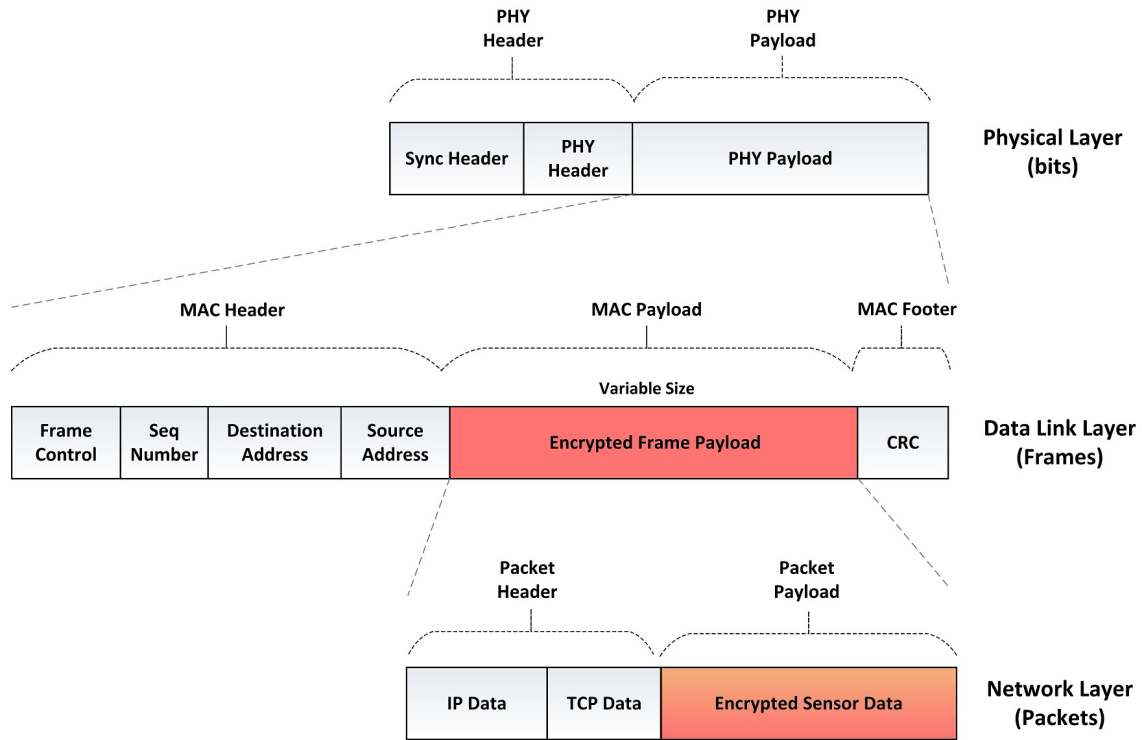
PHY Header

PHY Payload

| Sync Header | PHY Header | PHY Payload |
|---|---|---|

Physical Layer (bits)

MAC Header

MAC Payload

MAC Footer

Variable Size

| Frame Control | Seq Number | Destination Address | Source Address | Encrypted Frame Payload | CRC |
|---|---|---|---|---|---|

Data Link Layer (Frames)

Packet Header

Packet Payload

| IP Data | TCP Data | Encrypted Sensor Data |
|---|---|---|

Network Layer (Packets)